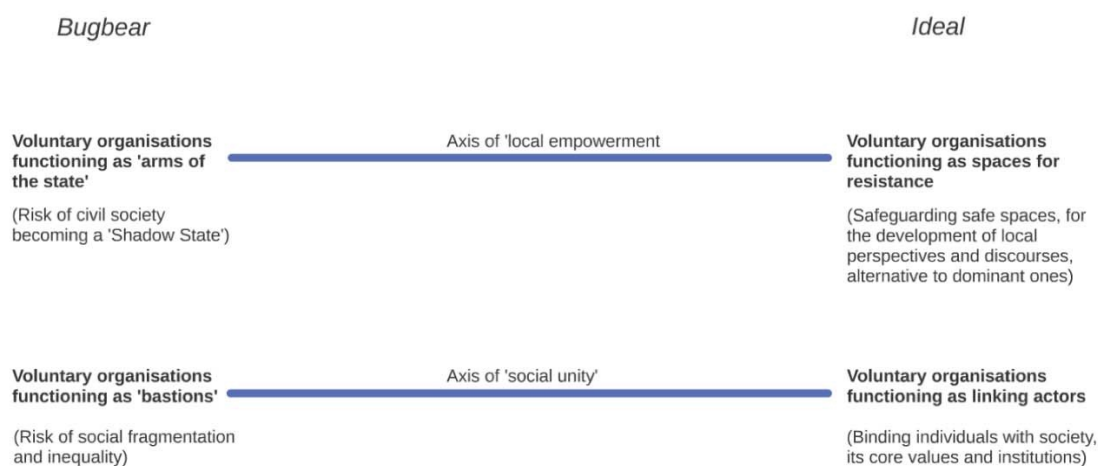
Bugbear

Ideal

Voluntary organisations functioning as 'arms of the state'

(Risk of civil society becoming a 'Shadow State')

Axis of 'local empowerment

Voluntary organisations functioning as spaces for resistance

(Safeguarding safe spaces, for the development of local perspectives and discourses, alternative to dominant ones)

Voluntary organisations functioning as 'bastions'

(Risk of social fragmentation and inequality)

Axis of 'social unity'

Voluntary organisations functioning as linking actors

(Binding individuals with society, its core values and institutions)